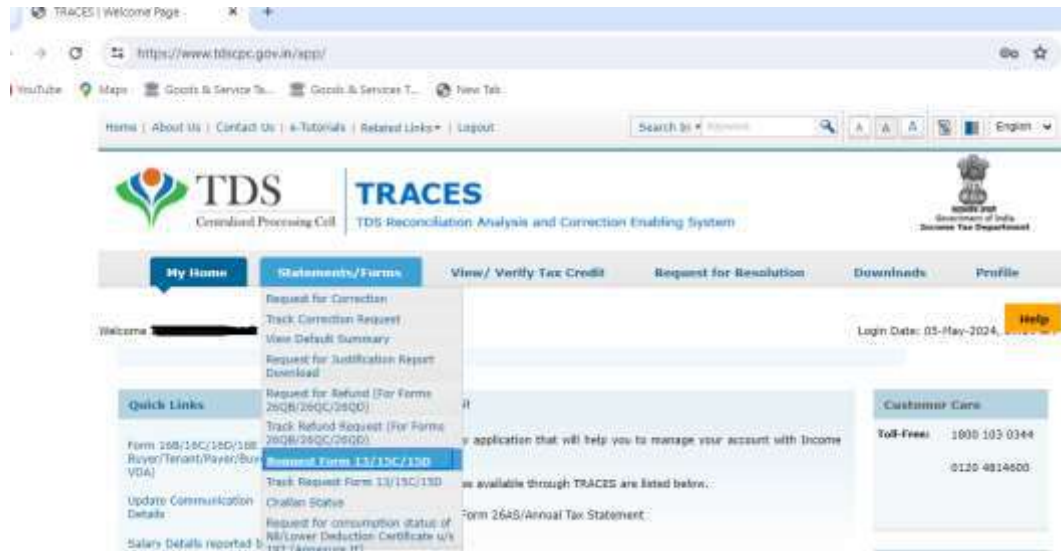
TRACES | Welcome Page

https://www.tdscpc.gov.in/app/

YouTube  Maps  Goods & Service Ta...  Goods & Services T...  New Tab

Home | About Us | Contact Us | e-Tutorials | Related Links | Logout

Search In  Keyword

A A A

English

TDS Centralized Processing Cell

TRACES

TDS Reconciliation Analysis and Correction Enabling System

Government of India
Income Tax Department

My Home  Statements/Forms  View/ Verify Tax Credit  Request for Resolution  Downloads  Profile

Request for Correction
Track Correction Request
View Default Summary
Request for Justification Report Download
Request for Refund (For Forms 26QB/26QC/26QD)
Track Refund Request (For Forms 26QB/26QC/26QD)
Request Form 13/15C/15D
Track Request Form 13/15C/15D
Challan Status
Request for consumption status of Nil/Lower Deduction Certificate u/s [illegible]

Welcome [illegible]

Help

Login Date: 05-May-2024, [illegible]

Quick Links

Form 16B/16C/16D/16E Buyer/Tenant/Payer/Buy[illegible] VDA)

Update Communication Details

Salary Details reported b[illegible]

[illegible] application that will help you to manage your account with Income

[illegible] available through TRACES are listed below.

Form 26AS/Annual Tax Statement

Customer Care

Toll-Free: 1800 103 0344

0120 4814600